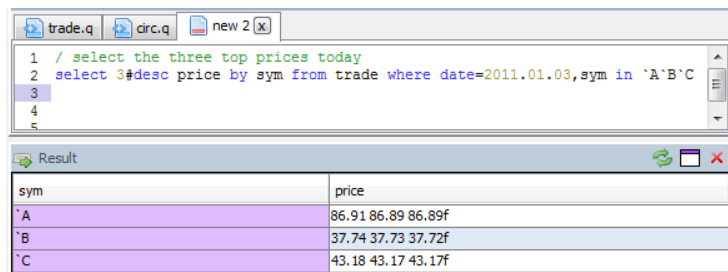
trade.q circ.q new 2 x

1 / select the three top prices today
2 select 3#desc price by sym from trade where date=2011.01.03,sym in `A`B`C
3
4
5

Result

| sym | price |
|---|---|
| `A | 86.91 86.89 86.89f |
| `B | 37.74 37.73 37.72f |
| `C | 43.18 43.17 43.17f |